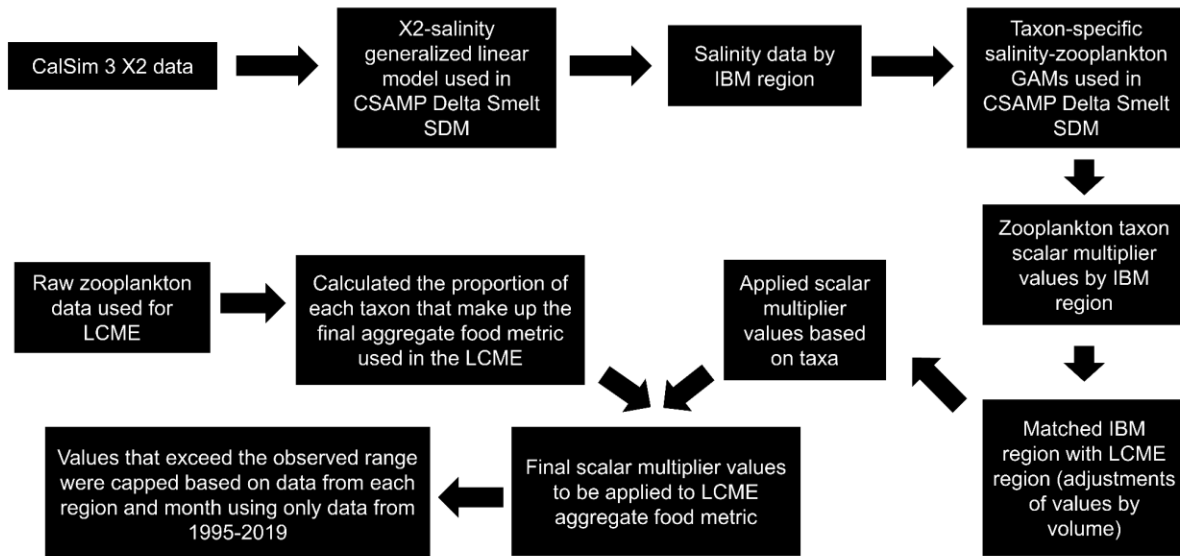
CalSim 3 X2 data

X2-salinity generalized linear model used in CSAMP Delta Smelt SDM

Salinity data by IBM region

Taxon-specific salinity-zooplankton GAMs used in CSAMP Delta Smelt SDM

Zooplankton taxon scalar multiplier values by IBM region

Matched IBM region with LCME region (adjustments of values by volume)

Applied scalar multiplier values based on taxa

Raw zooplankton data used for LCME

Calculated the proportion of each taxon that make up the final aggregate food metric used in the LCME

Final scalar multiplier values to be applied to LCME aggregate food metric

Values that exceed the observed range were capped based on data from each region and month using only data from 1995-2019